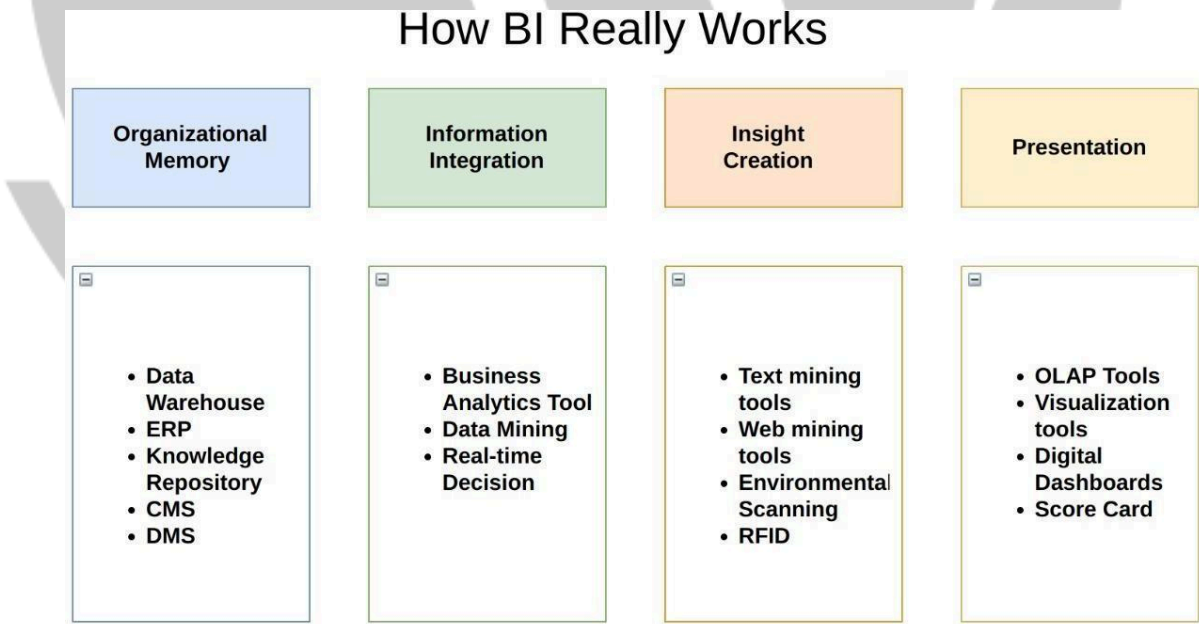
How BI Really Works

Organizational Memory

Information Integration

Insight Creation

Presentation

- Data Warehouse
- ERP
- Knowledge Repository
- CMS
- DMS

- Business Analytics Tool
- Data Mining
- Real-time Decision

- Text mining tools
- Web mining tools
- Environmental Scanning
- RFID

- OLAP Tools
- Visualization tools
- Digital Dashboards
- Score Card